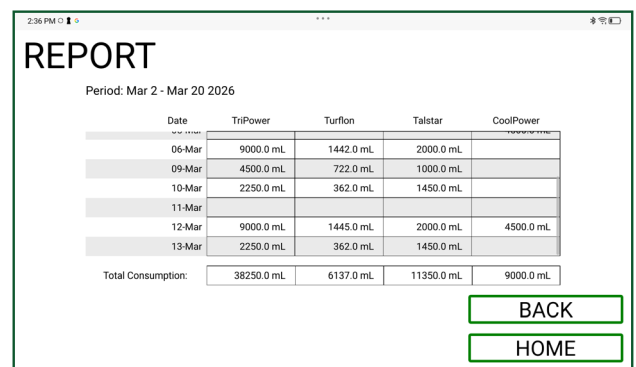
2:36 PM

REPORT

Period: Mar 2 - Mar 20 2026

| Date | TriPower | Turflon | Talstar | CoolPower |
|---|---|---|---|---|
| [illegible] | | | | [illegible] |
| 06-Mar | 9000.0 mL | 1442.0 mL | 2000.0 mL | |
| 09-Mar | 4500.0 mL | 722.0 mL | 1000.0 mL | |
| 10-Mar | 2250.0 mL | 362.0 mL | 1450.0 mL | |
| 11-Mar | | | | |
| 12-Mar | 9000.0 mL | 1445.0 mL | 2000.0 mL | 4500.0 mL |
| 13-Mar | 2250.0 mL | 362.0 mL | 1450.0 mL | |

| Total Consumption: | 38250.0 mL | 6137.0 mL | 11350.0 mL | 9000.0 mL |
|---|---|---|---|---|

BACK

HOME